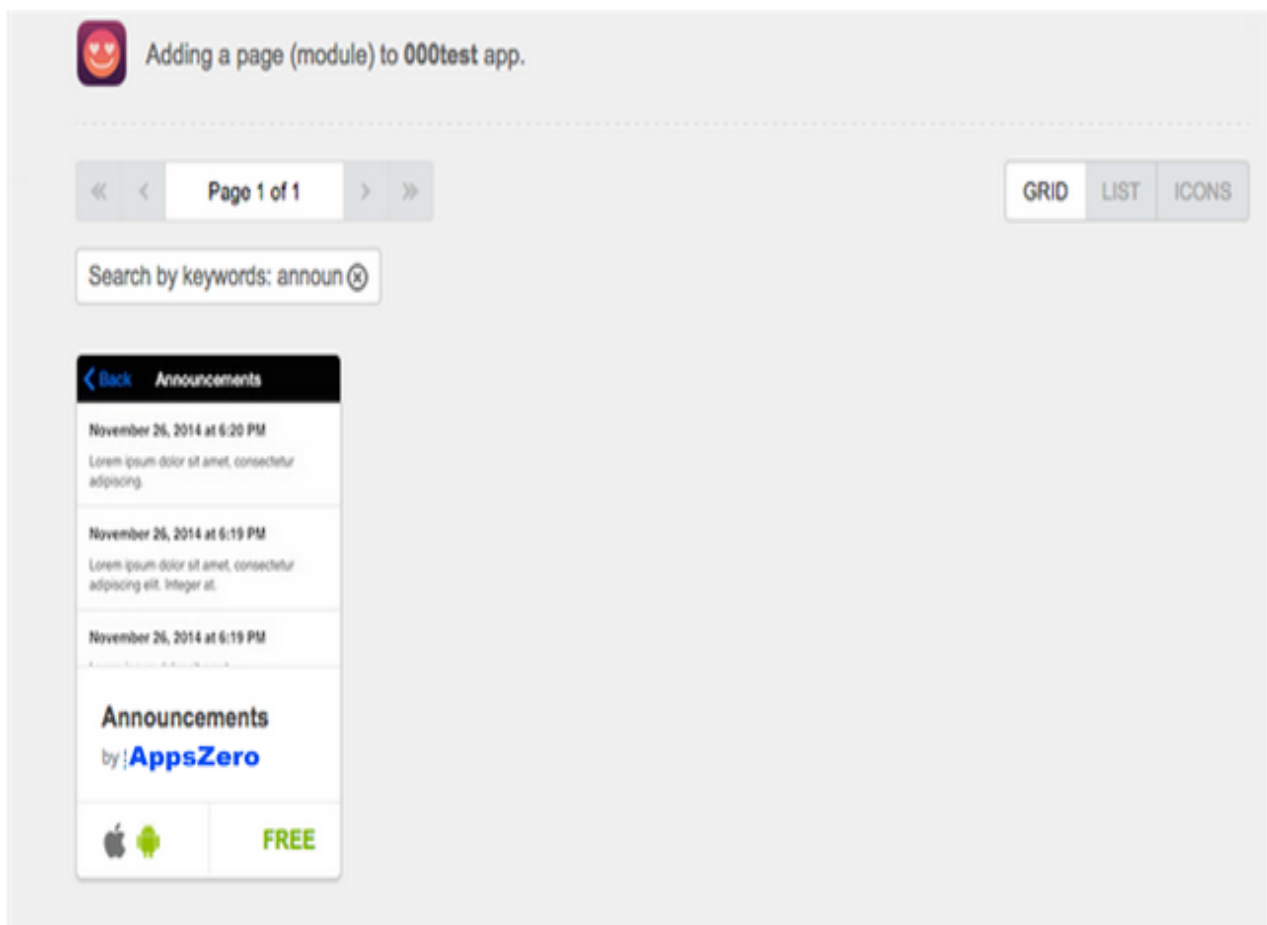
Adding a page (module) to **000test** app.

« ‹ Page 1 of 1 › »

GRID LIST ICONS

Search by keywords: announ

Back Announcements

November 26, 2014 at 6:20 PM

Lorem ipsum dolor sit amet, consectetur adipiscing.

November 26, 2014 at 6:19 PM

Lorem ipsum dolor sit amet, consectetur adipiscing elit. Integer at.

November 26, 2014 at 6:19 PM

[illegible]

Announcements

by AppsZero

FREE